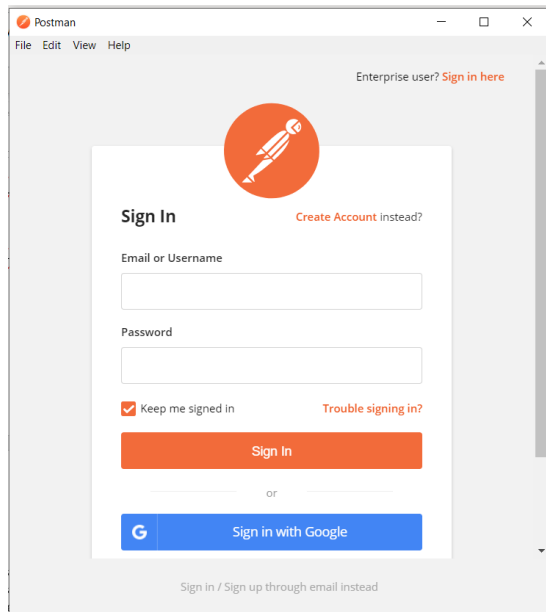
Postman

File Edit View Help

Enterprise user? Sign in here

Sign In

Create Account instead?

Email or Username

Password

Keep me signed in

Trouble signing in?

Sign In

or

G

Sign in with Google

Sign in / Sign up through email instead